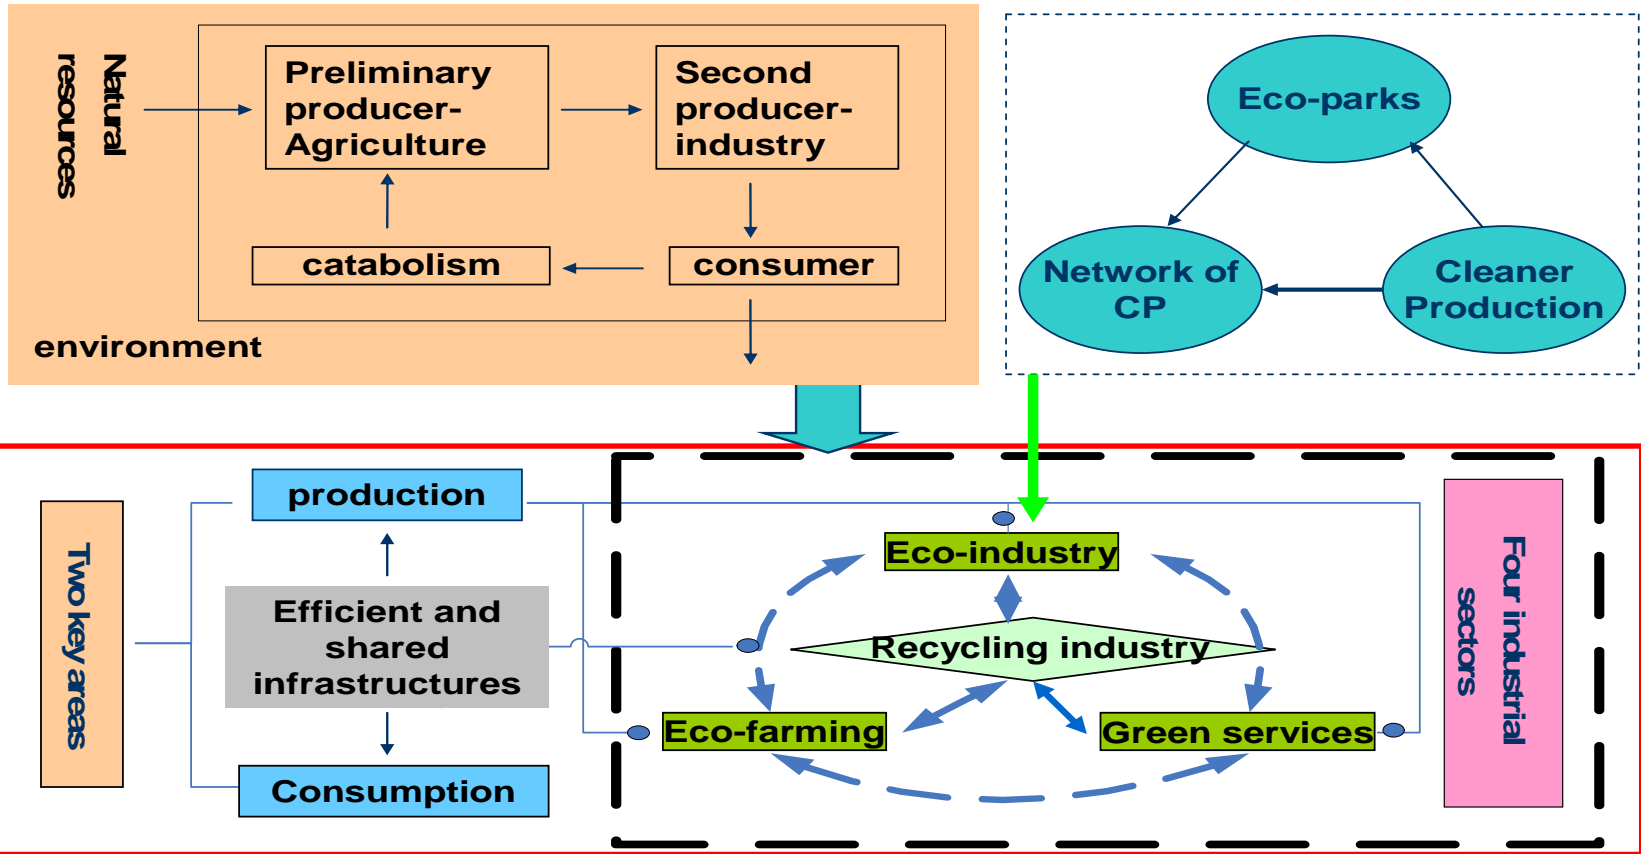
Natural resources

Preliminary producer-Agriculture

Second producer-industry

catabolism

consumer

environment

Eco-parks

Network of CP

Cleaner Production

production

Two key areas

Efficient and shared infrastructures

Consumption

Eco-industry

Recycling industry

Eco-farming

Green services

Four industrial sectors